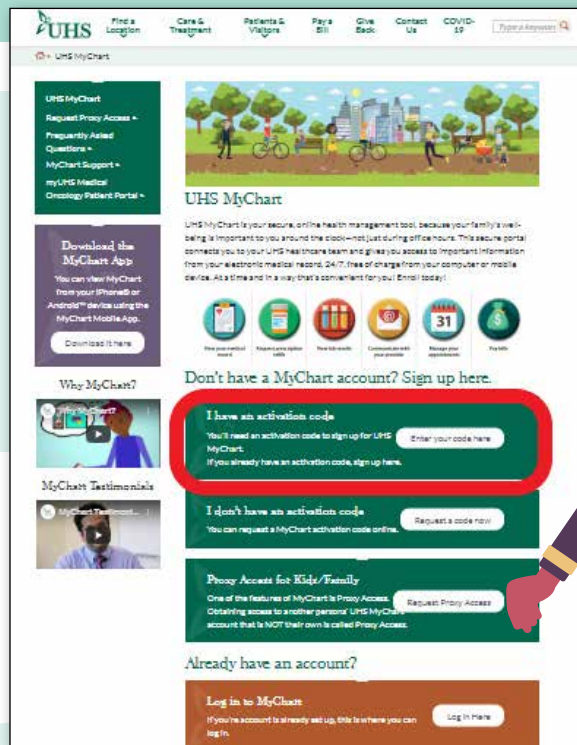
UHS Find a Location Care & Treatment Patients & Visitors Pay a Bill Give Back Contact Us COVID-19 Type a Keyword

UHS MyChart

UHS MyChart
Request Proxy Access +
Frequently Asked Questions +
MyChart Support +
myUHS Medical Oncology Patient Portal +

Download the MyChart App
You can view MyChart from your iPhone® or Android™ device using the MyChart Mobile App.
Download it here

Why MyChart?

Why MyChart?

MyChart Testimonials

MyChart Testimoni...

UHS MyChart

UHS MyChart is your secure, online health management tool, because your family's well-being is important to you around the clock—not just during office hours. This secure portal connects you to your UHS healthcare team and gives you access to important information from your electronic medical record, 24/7, free of charge from your computer or mobile device. At a time and in a way that's convenient for you! Enroll today!

View your medical record
Request prescription refills
View lab results
Communicate with your provider
31
Manage your appointments
Pay bills

Don't have a MyChart account? Sign up here.

I have an activation code
You'll need an activation code to sign up for UHS MyChart.
If you already have an activation code, sign up here.
Enter your code here

I don't have an activation code
You can request a MyChart activation code online.
Request a code now

Proxy Access for Kids/Family
One of the features of MyChart is Proxy Access. Obtaining access to another persons' UHS MyChart account that is NOT their own is called Proxy Access.
Request Proxy Access

Already have an account?

Log in to MyChart
If you're account is already set up, this is where you can log in.
Log In Here